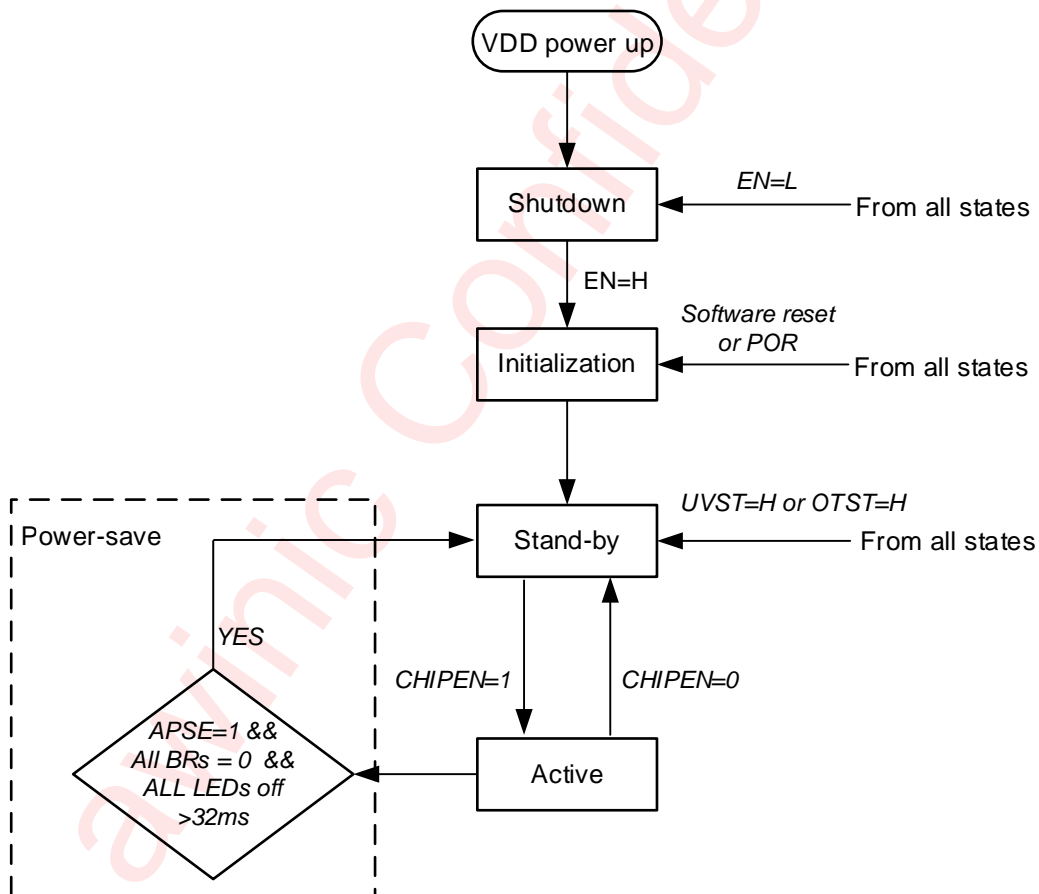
awinic Confidential

VDD power up

Shutdown

EN=L

From all states

EN=H

Initialization

Software reset or POR

From all states

Power-save

Stand-by

UVST=H or OTST=H

From all states

YES

CHIPEN=1

CHIPEN=0

APSE=1 && All BRs = 0 && ALL LEDs off >32ms

Active